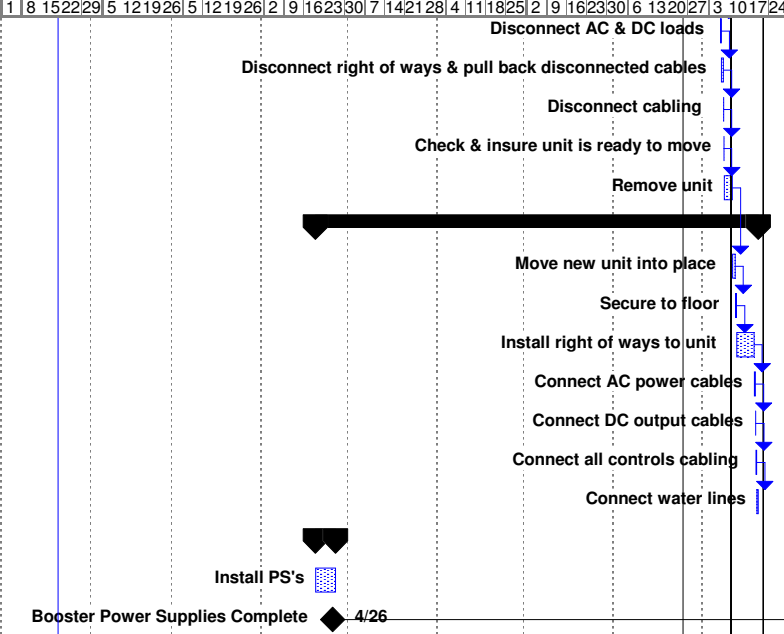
1 | 8 | 15 | 22 | 29 | 5 | 12 | 19 | 26 | 5 | 12 | 19 | 26 | 2 | 9 | 16 | 23 | 30 | 7 | 14 | 21 | 28 | 4 | 11 | 18 | 25 | 2 | 9 | 16 | 23 | 30 | 6 | 13 | 20 | 27 | 3 | 10 | 17 | 24

Disconnect AC & DC loads

Disconnect right of ways & pull back disconnected cables

Disconnect cabling

Check & insure unit is ready to move

Remove unit

Move new unit into place

Secure to floor

Install right of ways to unit

Connect AC power cables

Connect DC output cables

Connect all controls cabling

Connect water lines

Install PS's

Booster Power Supplies Complete 4/26